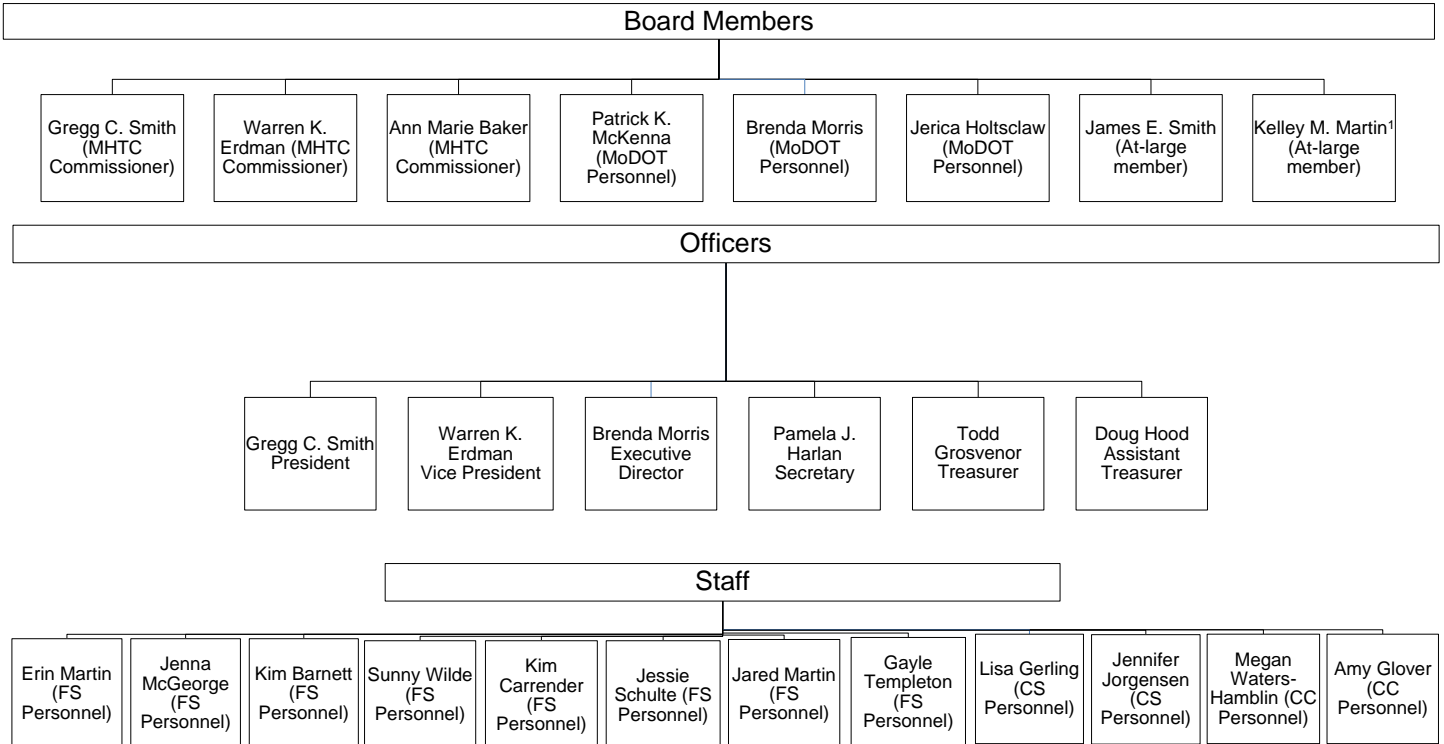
Board Members

Gregg C. Smith (MHTC Commissioner)

Warren K. Erdman (MHTC Commissioner)

Ann Marie Baker (MHTC Commissioner)

Patrick K. McKenna (MoDOT Personnel)

Brenda Morris (MoDOT Personnel)

Jerica Holtsclaw (MoDOT Personnel)

James E. Smith (At-large member)

Kelley M. Martin$^1$ (At-large member)

Officers

Gregg C. Smith President

Warren K. Erdman Vice President

Brenda Morris Executive Director

Pamela J. Harlan Secretary

Todd Grosvenor Treasurer

Doug Hood Assistant Treasurer

Staff

Erin Martin (FS Personnel)

Jenna McGeorge (FS Personnel)

Kim Barnett (FS Personnel)

Sunny Wilde (FS Personnel)

Kim Carrender (FS Personnel)

Jessie Schulte (FS Personnel)

Jared Martin (FS Personnel)

Gayle Templeton (FS Personnel)

Lisa Gerling (CS Personnel)

Jennifer Jorgensen (CS Personnel)

Megan Waters-Hamblin (CC Personnel)

Amy Glover (CC Personnel)